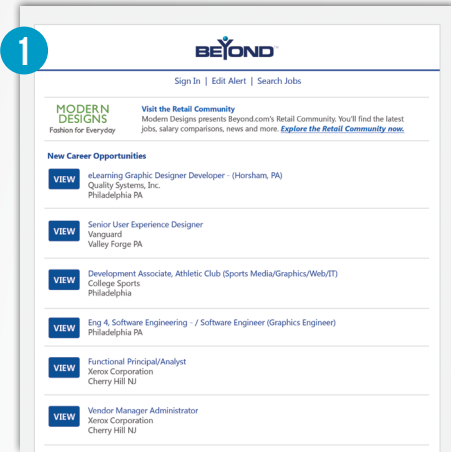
1

BEYOND

Sign In | Edit Alert | Search Jobs

MODERN DESIGNS
Fashion for Everyday

Visit the Retail Community
Modern Designs presents Beyond.com's Retail Community. You'll find the latest jobs, salary comparisons, news and more. Explore the Retail Community now.

New Career Opportunities

VIEW
eLearning Graphic Designer Developer - (Horsham, PA)
Quality Systems, Inc.
Philadelphia PA

VIEW
Senior User Experience Designer
Vanguard
Valley Forge PA

VIEW
Development Associate, Athletic Club (Sports Media/Graphics/Web/IT)
College Sports
Philadelphia

VIEW
Eng 4, Software Engineering - / Software Engineer (Graphics Engineer)
Philadelphia PA

VIEW
Functional Principal/Analyst
Xerox Corporation
Cherry Hill NJ

VIEW
Vendor Manager Administrator
Xerox Corporation
Cherry Hill NJ